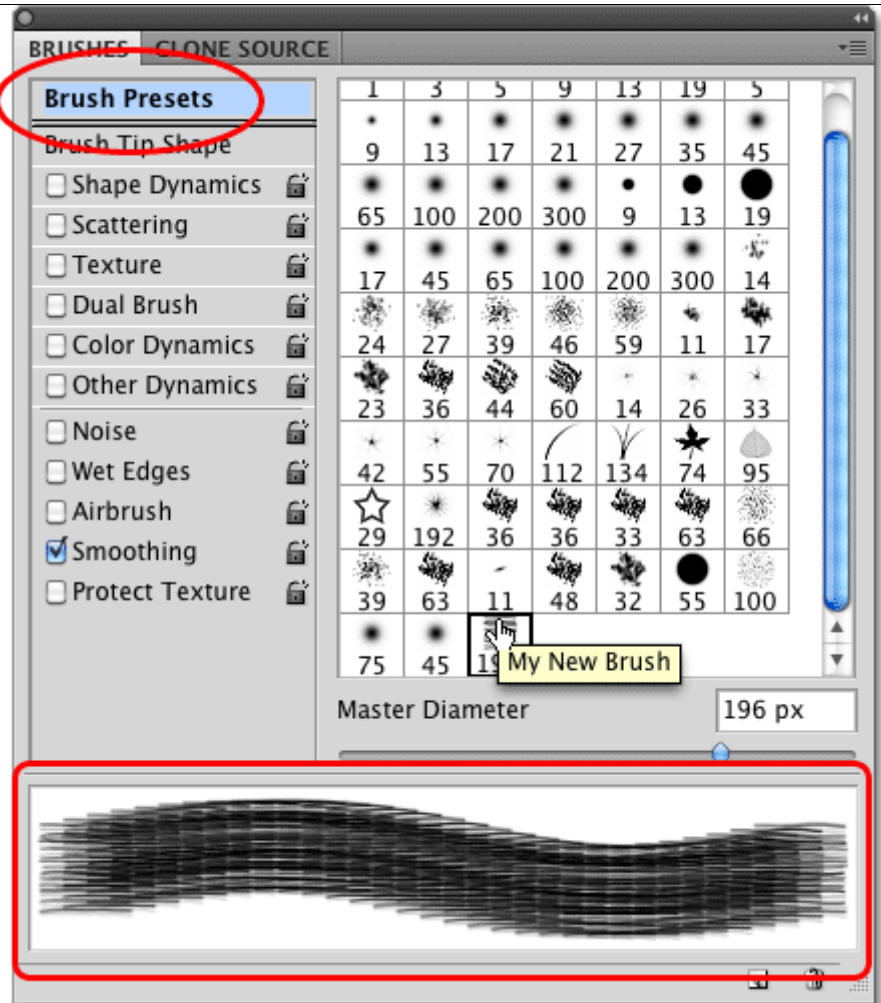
BRUSHES CLONE SOURCE

Brush Presets
Brush Tip Shape
Shape Dynamics
Scattering
Texture
Dual Brush
Color Dynamics
Other Dynamics
Noise
Wet Edges
Airbrush
Smoothing
Protect Texture

| 1 | 3 | 5 | 9 | 13 | 19 | 5 |
|---|---|---|---|---|---|---|
| 9 | 13 | 17 | 21 | 27 | 35 | 45 |
| 65 | 100 | 200 | 300 | 9 | 13 | 19 |
| 17 | 45 | 65 | 100 | 200 | 300 | 14 |
| 24 | 27 | 39 | 46 | 59 | 11 | 17 |
| 23 | 36 | 44 | 60 | 14 | 26 | 33 |
| 42 | 55 | 70 | 112 | 134 | 74 | 95 |
| 29 | 192 | 36 | 36 | 33 | 63 | 66 |
| 39 | 63 | 11 | 48 | 32 | 55 | 100 |
| 75 | 45 | 19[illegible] | | | | |

My New Brush

Master Diameter 196 px